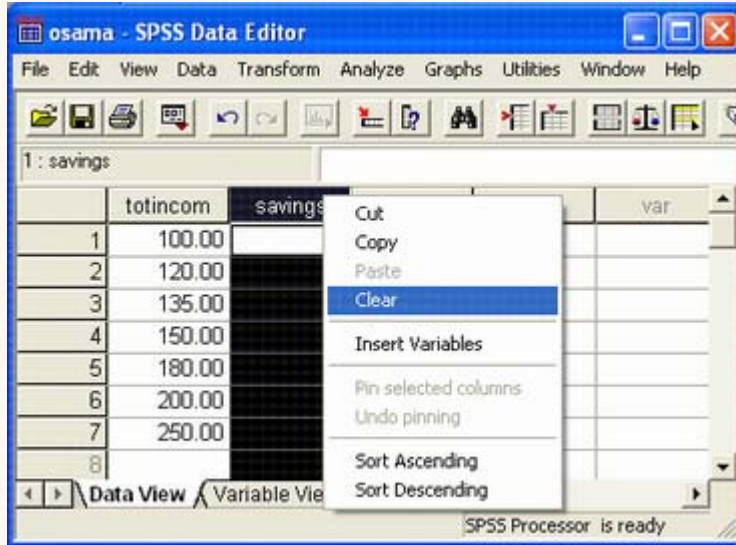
osama - SPSS Data Editor

File Edit View Data Transform Analyze Graphs Utilities Window Help

1 : savings

| | totincom | savings | | | var |
|---|---|---|---|---|---|
| 1 | 100.00 | | | | |
| 2 | 120.00 | | | | |
| 3 | 135.00 | | | | |
| 4 | 150.00 | | | | |
| 5 | 180.00 | | | | |
| 6 | 200.00 | | | | |
| 7 | 250.00 | | | | |
| 8 | | | | | |

Cut
Copy
Paste
Clear
Insert Variables
Pin selected columns
Undo pinning
Sort Ascending
Sort Descending

Data View Variable Vie

SPSS Processor is ready